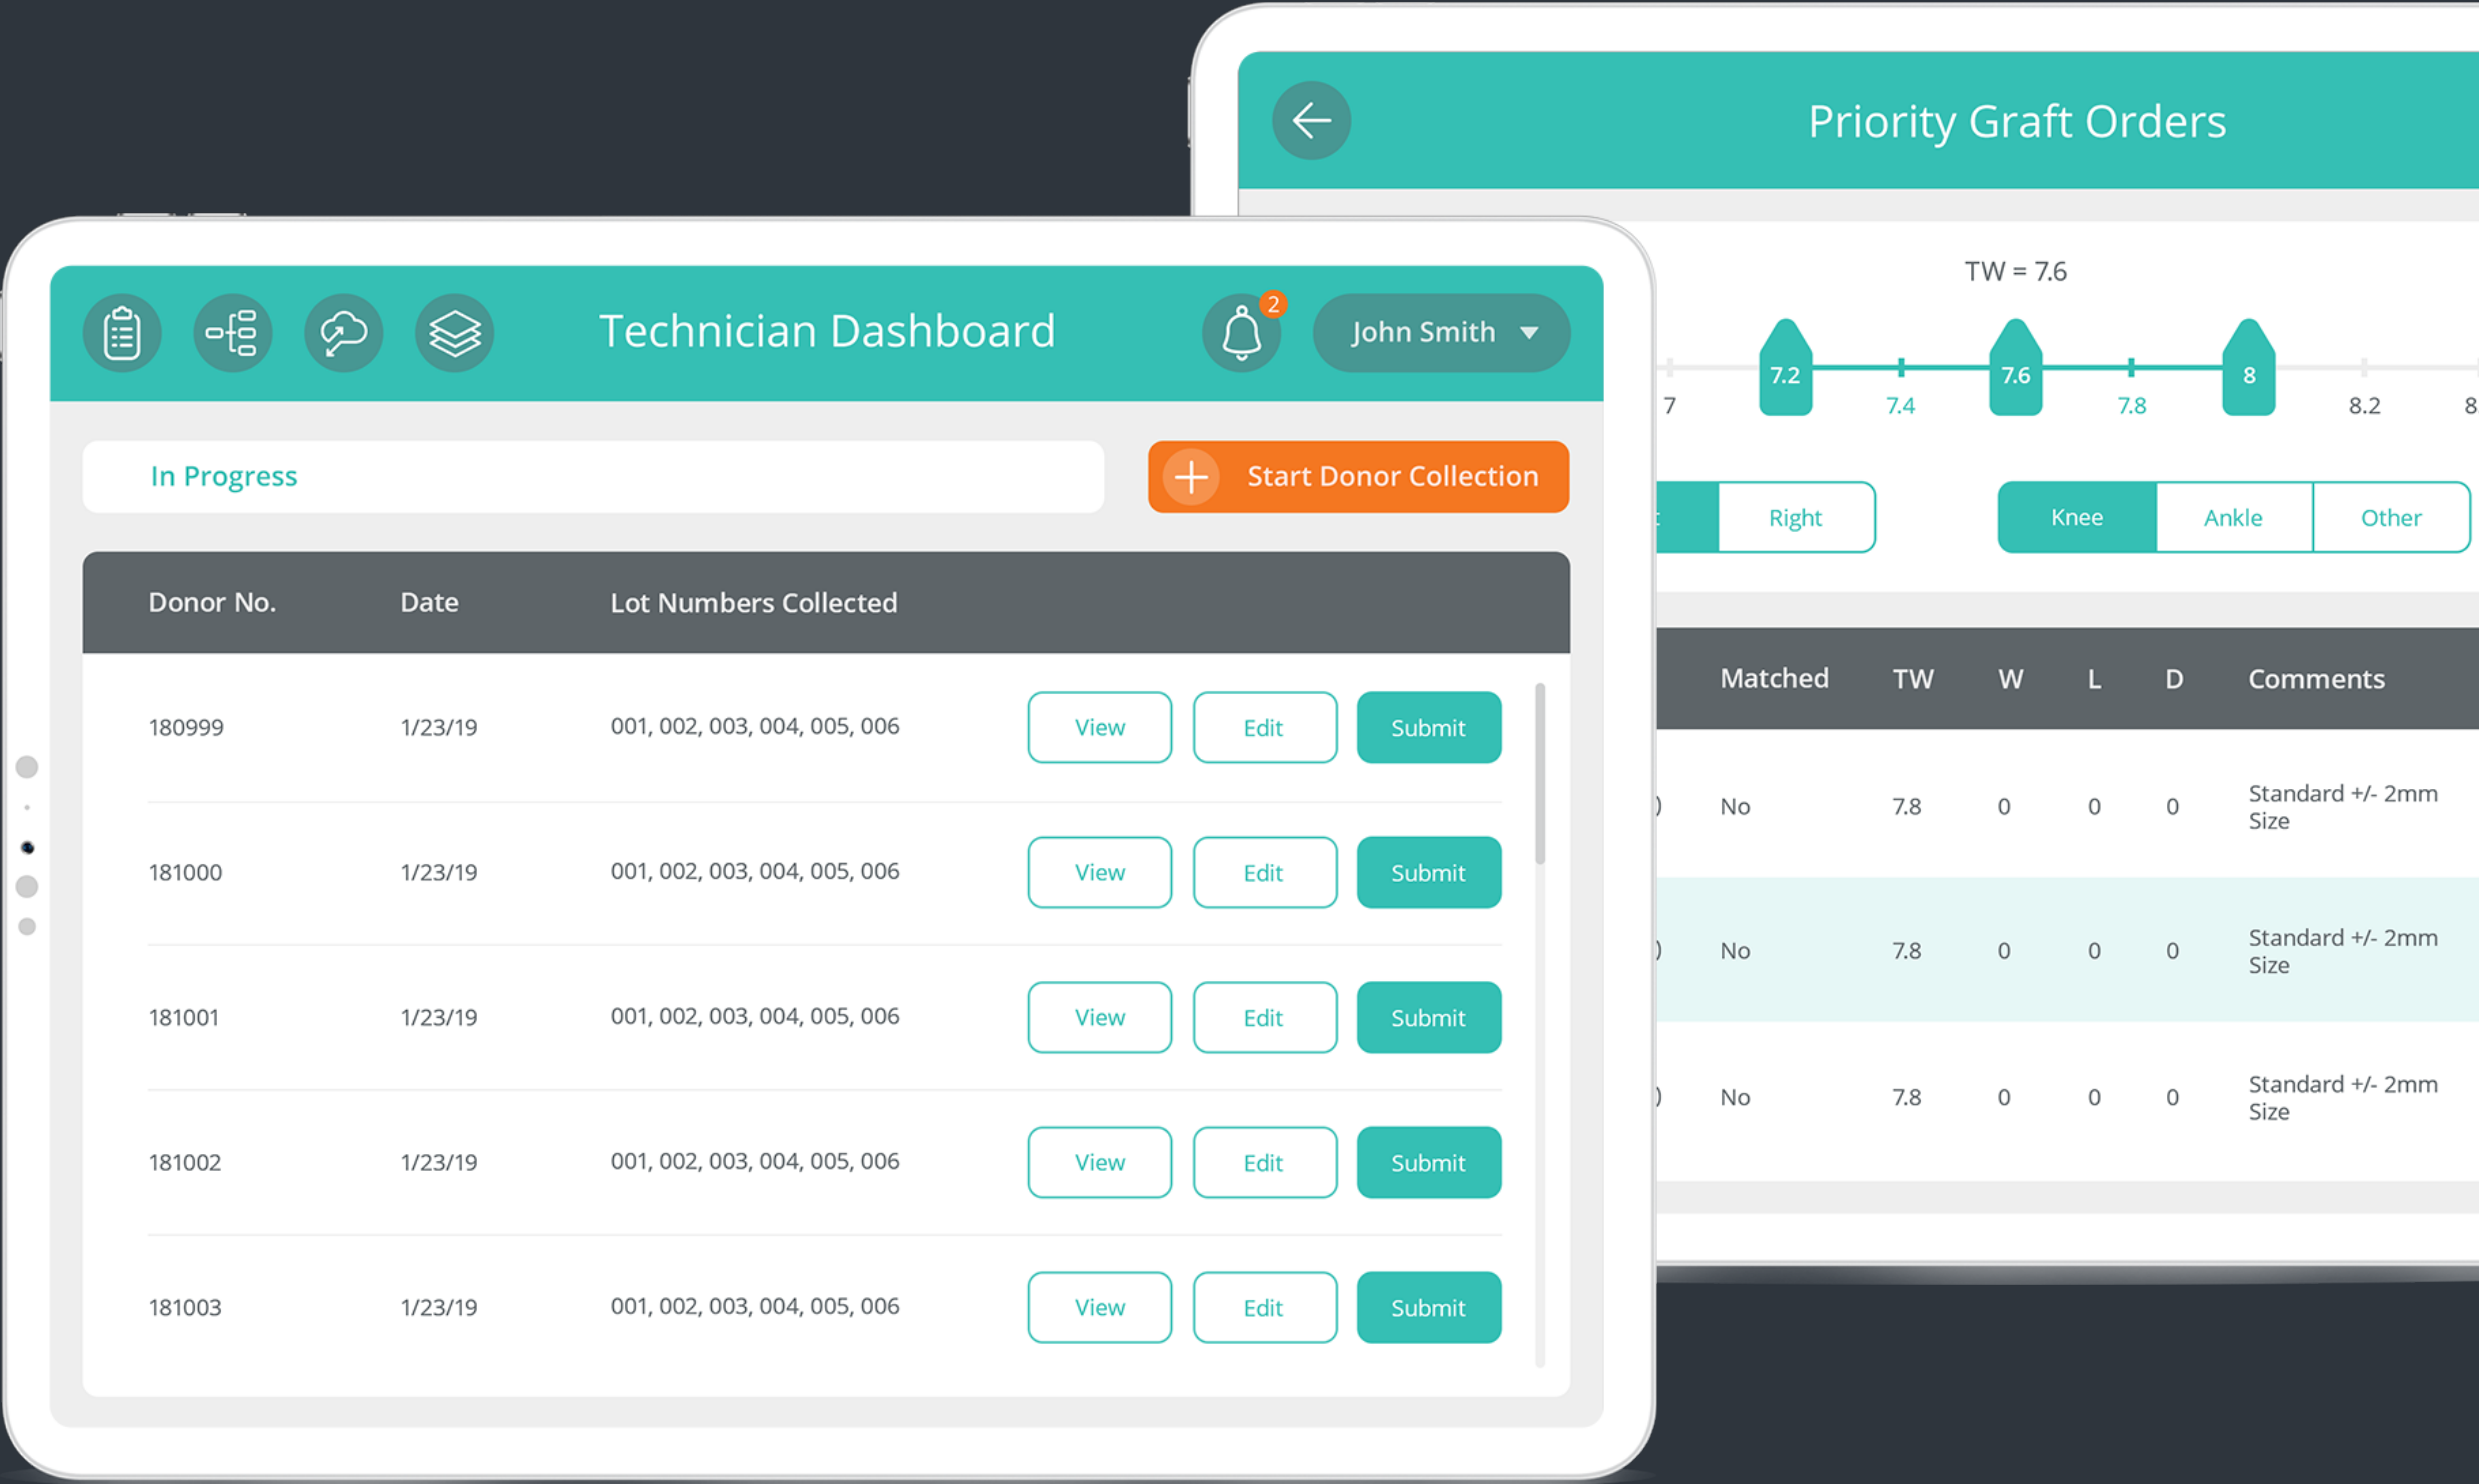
Technician Dashboard

2

John Smith

In Progress

Start Donor Collection

| Donor No. | Date | Lot Numbers Collected | | | |
|---|---|---|---|---|---|
| 180999 | 1/23/19 | 001, 002, 003, 004, 005, 006 | View | Edit | Submit |
| 181000 | 1/23/19 | 001, 002, 003, 004, 005, 006 | View | Edit | Submit |
| 181001 | 1/23/19 | 001, 002, 003, 004, 005, 006 | View | Edit | Submit |
| 181002 | 1/23/19 | 001, 002, 003, 004, 005, 006 | View | Edit | Submit |
| 181003 | 1/23/19 | 001, 002, 003, 004, 005, 006 | View | Edit | Submit |

Priority Graft Orders

TW = 7.6

7 7.2 7.4 7.6 7.8 8 8.2 8

Right

Knee Ankle Other

| Matched | TW | W | L | D | Comments |
|---|---|---|---|---|---|
| No | 7.8 | 0 | 0 | 0 | Standard +/- 2mm Size |
| No | 7.8 | 0 | 0 | 0 | Standard +/- 2mm Size |
| No | 7.8 | 0 | 0 | 0 | Standard +/- 2mm Size |